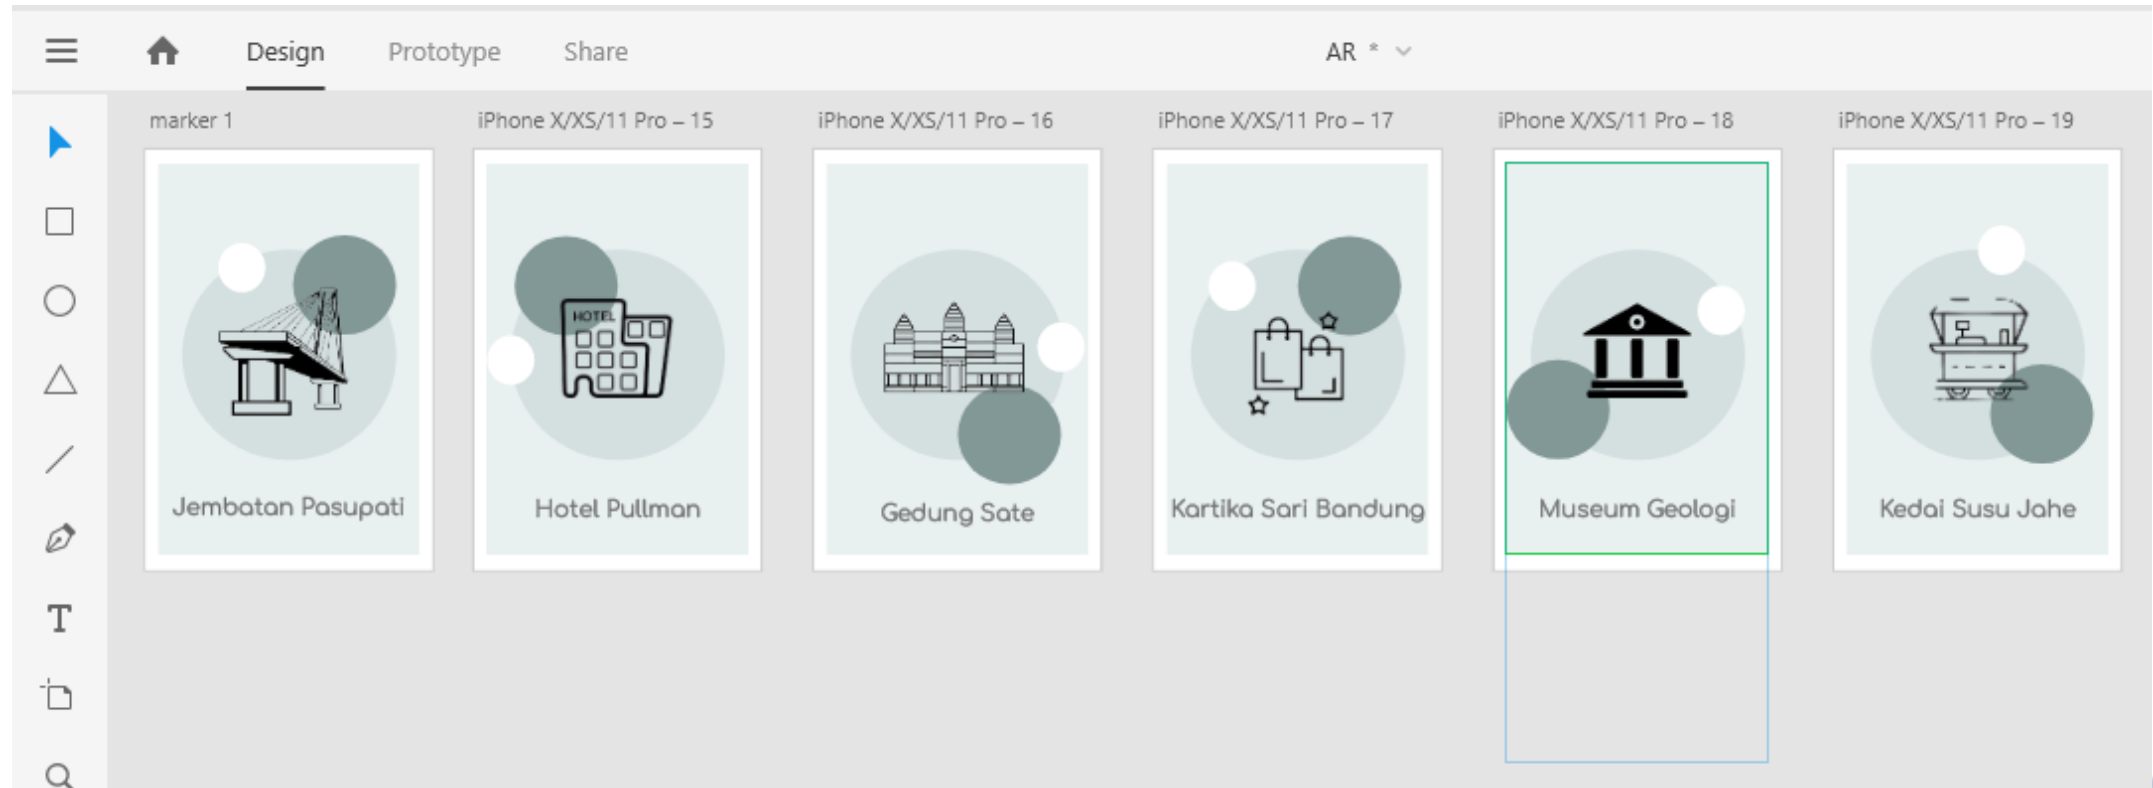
Design Prototype Share

AR *

marker 1

Jembatan Pasupati

iPhone X/XS/11 Pro – 15

HOTEL

Hotel Pullman

iPhone X/XS/11 Pro – 16

Gedung Sate

iPhone X/XS/11 Pro – 17

Kartika Sari Bandung

iPhone X/XS/11 Pro – 18

Museum Geologi

iPhone X/XS/11 Pro – 19

Kedai Susu Jahe